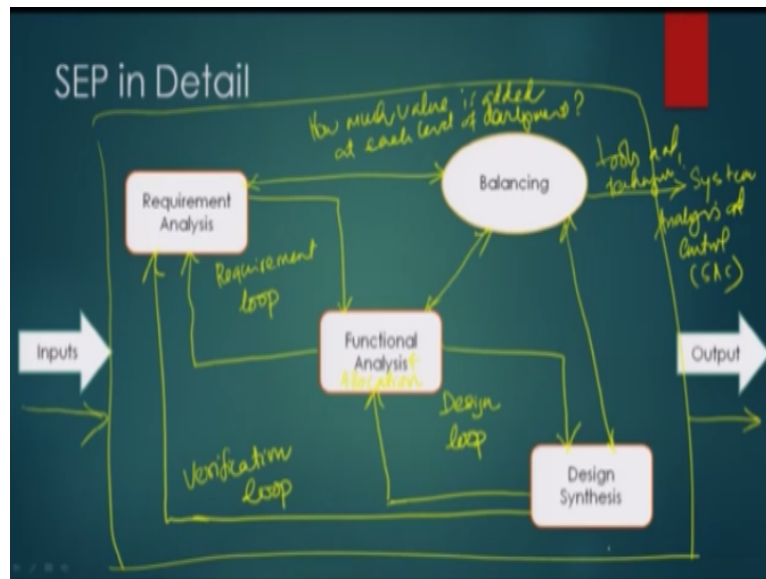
SEP in Detail

How much value is added at each level of development?

Requirement Analysis

Balancing

tools and techniques

System Analysis and Control (SAC)

Requirement loop

Inputs

Functional Analysis & Allocation

Output

Design loop

Verification loop

Design Synthesis